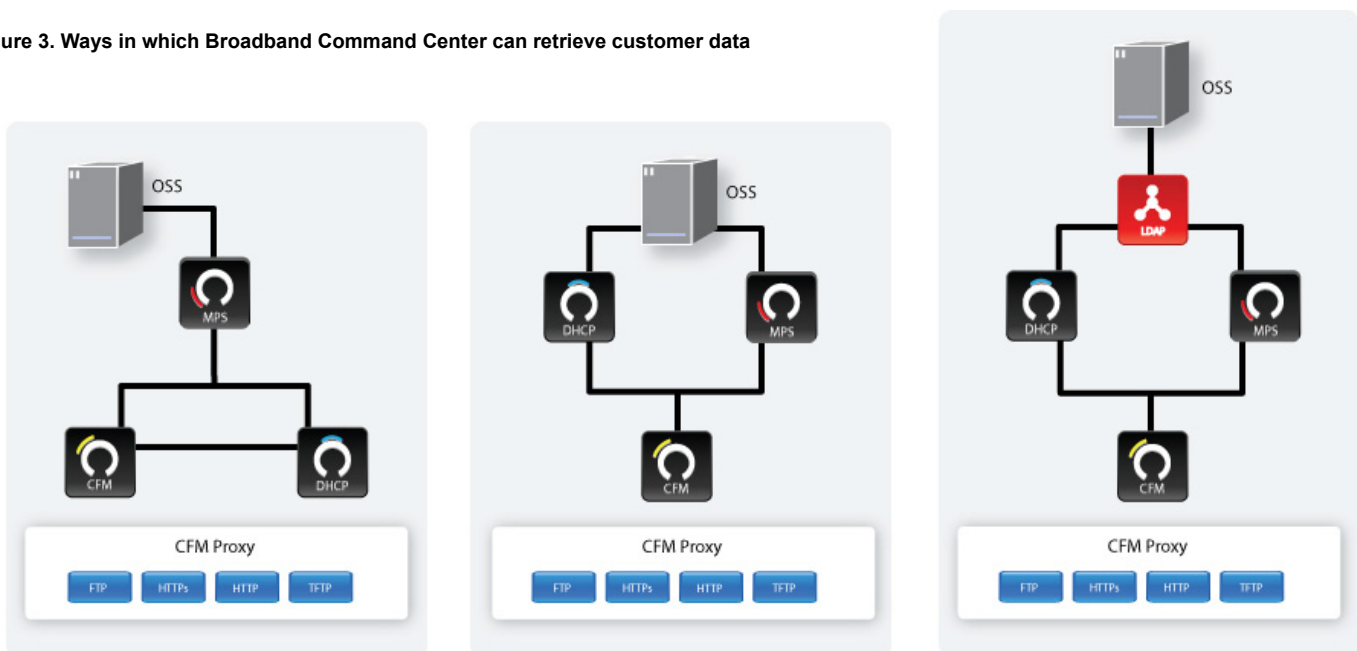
ure 3. Ways in which Broadband Command Center can retrieve customer data

OSS

MPS

CFM

DHCP

CFM Proxy

FTP HTTPs HTTP TFTP

OSS

DHCP

MPS

CFM

CFM Proxy

FTP HTTPs HTTP TFTP

OSS

LDAP

DHCP

MPS

CFM

CFM Proxy

FTP HTTPs HTTP TFTP